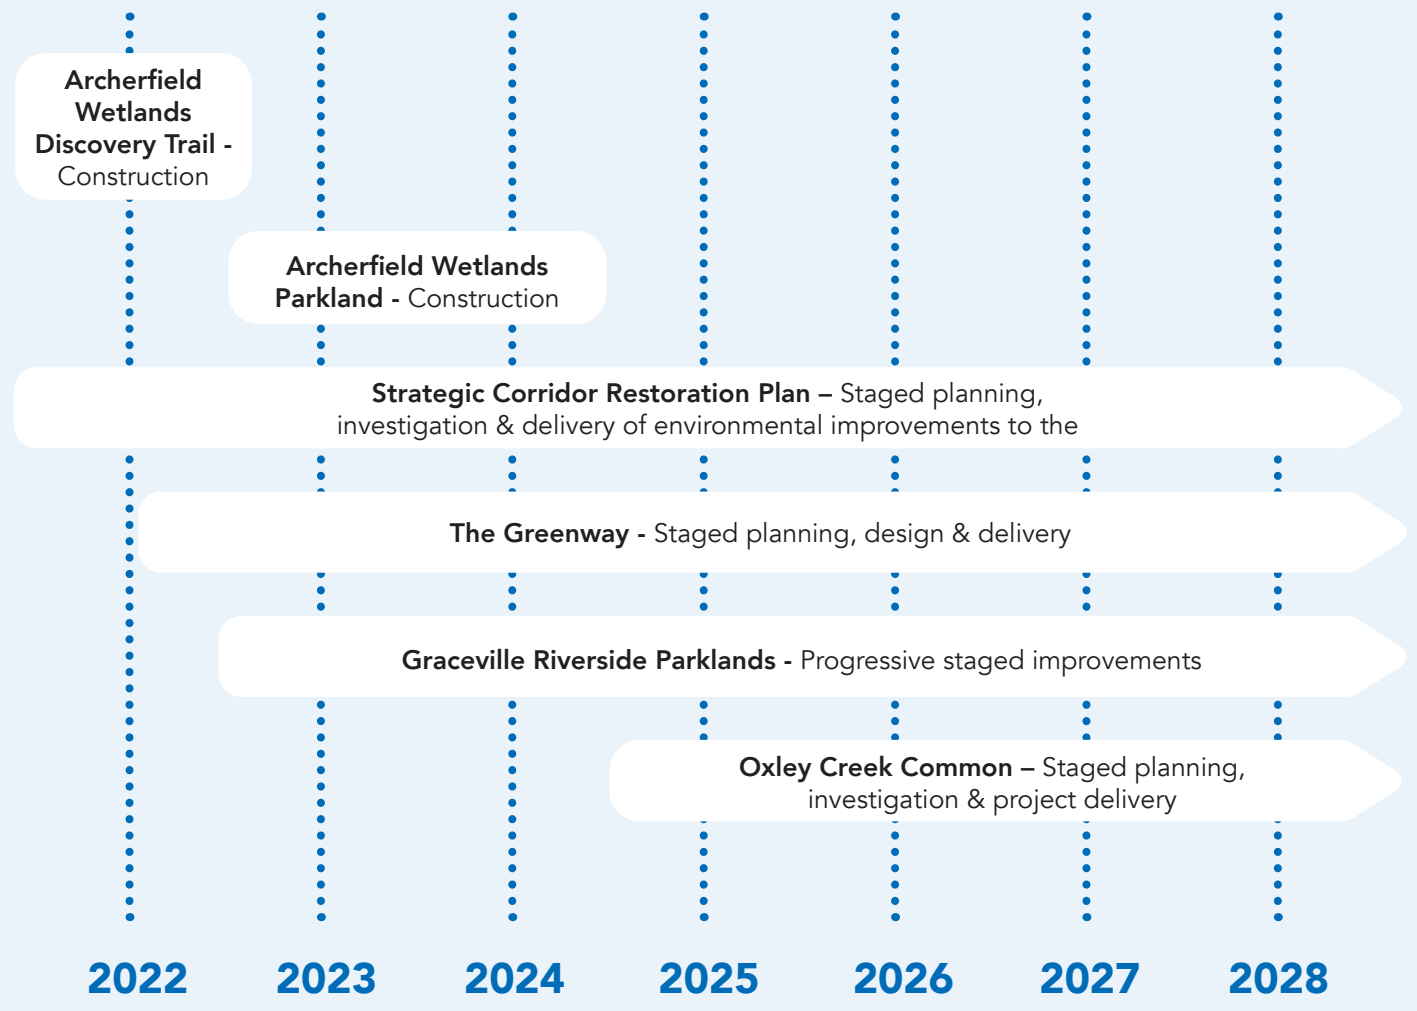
**Archerfield Wetlands Discovery Trail -** Construction

**Archerfield Wetlands Parkland -** Construction

**Strategic Corridor Restoration Plan –** Staged planning, investigation & delivery of environmental improvements to the

**The Greenway -** Staged planning, design & delivery

**Graceville Riverside Parklands -** Progressive staged improvements

**Oxley Creek Common –** Staged planning, investigation & project delivery

2022 2023 2024 2025 2026 2027 2028